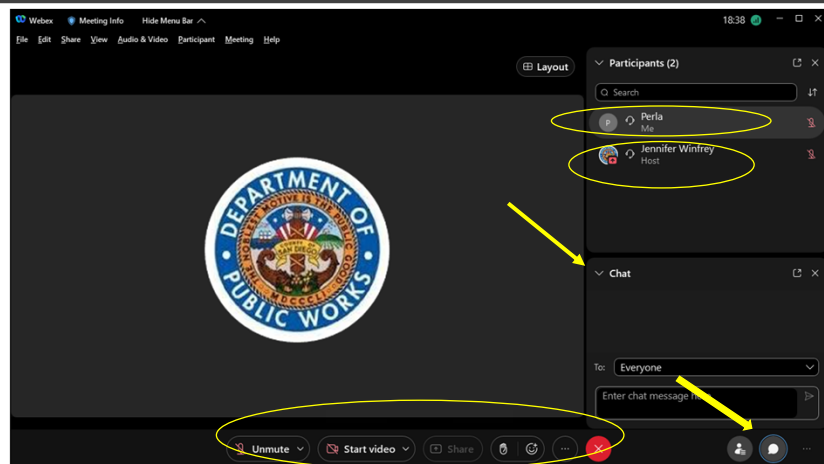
Webex Meeting Info Hide Menu Bar

18:38

File Edit Share View Audio & Video Participant Meeting Help

Layout

Participants (2)

Search

P Perla
Me

Jennifer Winfrey
Host

DEPARTMENT OF PUBLIC WORKS
THE NOBLEST MOTIVE IS THE PUBLIC GOOD
COUNTY OF SAN DIEGO
MDCCCL

Chat

To: Everyone

Enter chat message h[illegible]

Unmute Start video Share